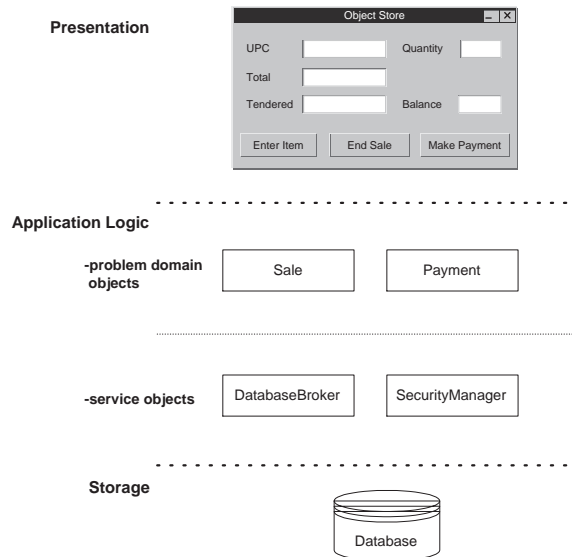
Presentation

Object Store

UPC

Quantity

Total

Tendered

Balance

Enter Item

End Sale

Make Payment

Application Logic

-problem domain objects

Sale

Payment

-service objects

DatabaseBroker

SecurityManager

Storage

Database